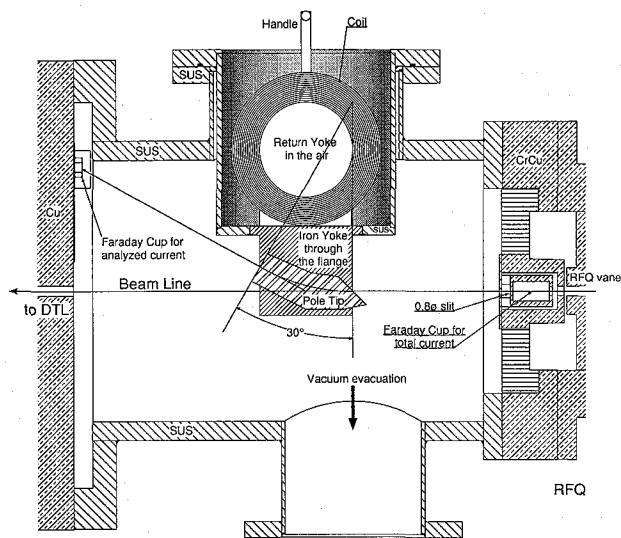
Handle

Coil

SUS

SUS

Return Yoke in the air

CrCu

Cu

SUS

Faraday Cup for analyzed current

Iron Yoke through the flange

RFQ vane

Beam Line

to DTL

Pole Tip

0.8ø slit

30°

Faraday Cup for total current

Vacuum evacuation

SUS

RFQ